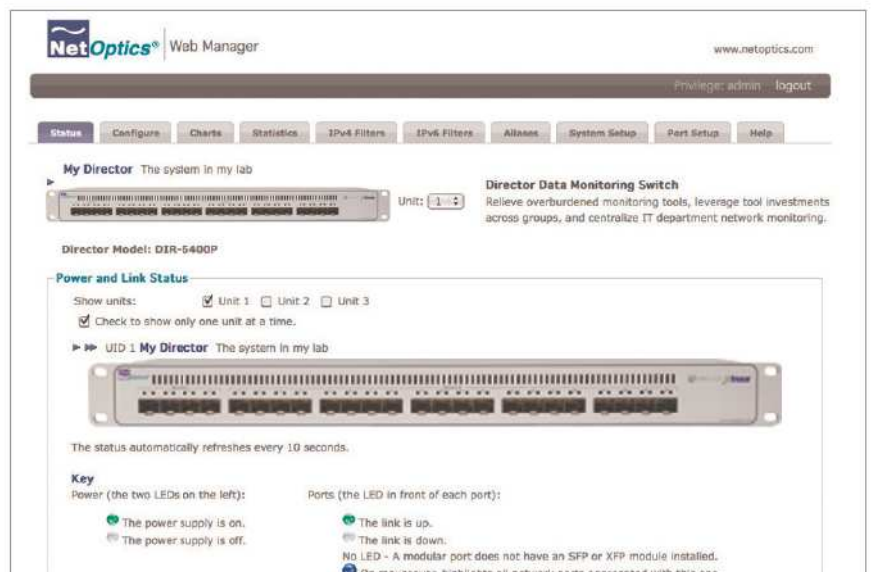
NetOptics® Web Manager

www.netoptics.com

Privilege: admin logout

Status Configure Charts Statistics IPv4 Filters IPv6 Filters Aliases System Setup Port Setup Help

My Director The system in my lab

Unit: 1

Director Data Monitoring Switch
Relieve overburdened monitoring tools, leverage tool investments across groups, and centralize IT department network monitoring.

Director Model: DIR-5400P

Power and Link Status

Show units: Unit 1 Unit 2 Unit 3

Check to show only one unit at a time.

UID 1 My Director The system in my lab

The status automatically refreshes every 10 seconds.

Key
Power (the two LEDs on the left):

The power supply is on.
The power supply is off.

Ports (the LED in front of each port):

The link is up.
The link is down.
No LED - A modular port does not have an SFP or XFP module installed.
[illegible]